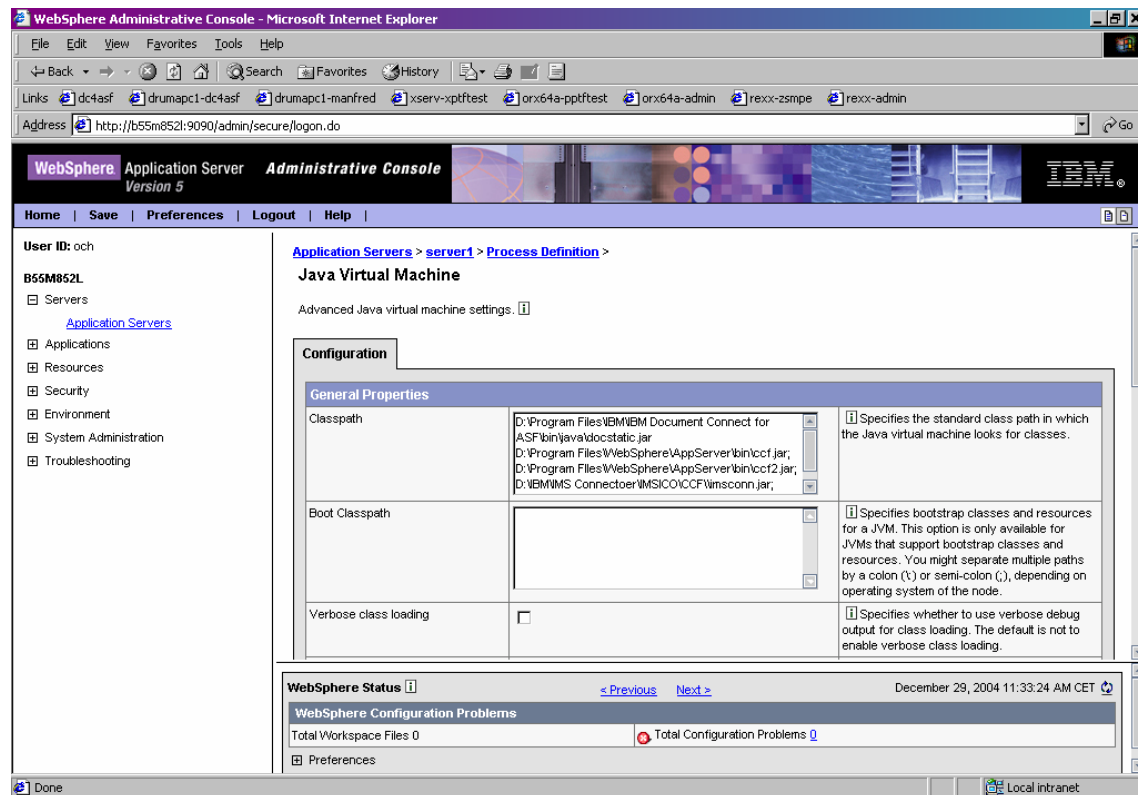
WebSphere Administrative Console - Microsoft Internet Explorer

File Edit View Favorites Tools Help

Back Search Favorites History

Links dc4asf drumapc1-dc4asf drumapc1-manfred xserv-xptftest orx64a-pptftest orx64a-admin rexx-zsmpe rexx-admin

Address http://b55m852l:9090/admin/secure/logon.do Go

WebSphere Application Server Version 5 Administrative Console IBM

Home | Save | Preferences | Logout | Help |

User ID: och

B55M852L

Servers

Application Servers

Applications

Resources

Security

Environment

System Administration

Troubleshooting

Application Servers > server1 > Process Definition >

Java Virtual Machine

Advanced Java virtual machine settings.

Configuration

General Properties

| | | |
|---|---|---|
| Classpath | D:\Program Files\IBM\IBM Document Connect for ASF\bin\java\docstatic.jar D:\Program Files\WebSphere\AppServer\bin\ccf.jar; D:\Program Files\WebSphere\AppServer\bin\ccf2.jar; D:\IBM\IMS Connectoer\IMSICO\CCF\imsconn.jar; | Specifies the standard class path in which the Java virtual machine looks for classes. |
| Boot Classpath | | Specifies bootstrap classes and resources for a JVM. This option is only available for JVMs that support bootstrap classes and resources. You might separate multiple paths by a colon (:) or semi-colon (;), depending on operating system of the node. |
| Verbose class loading | | Specifies whether to use verbose debug output for class loading. The default is not to enable verbose class loading. |

WebSphere Status < Previous Next > December 29, 2004 11:33:24 AM CET

WebSphere Configuration Problems

Total Workspace Files 0 Total Configuration Problems 0

Preferences

Done Local intranet